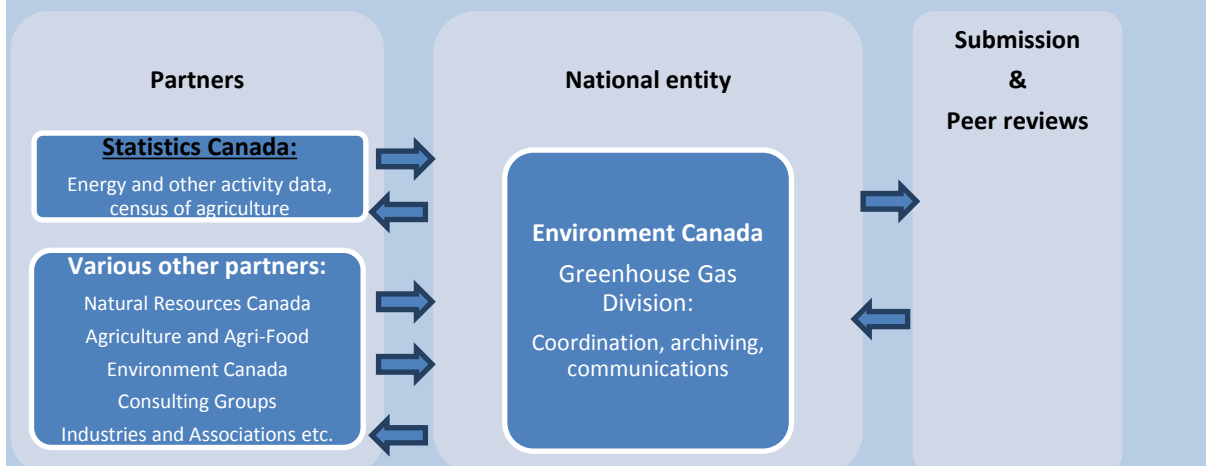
Partners

Statistics Canada:

Energy and other activity data, census of agriculture

Various other partners:

Natural Resources Canada

Agriculture and Agri-Food

Environment Canada

Consulting Groups

Industries and Associations etc.

National entity

Environment Canada

Greenhouse Gas Division:

Coordination, archiving, communications

Submission

&

Peer reviews